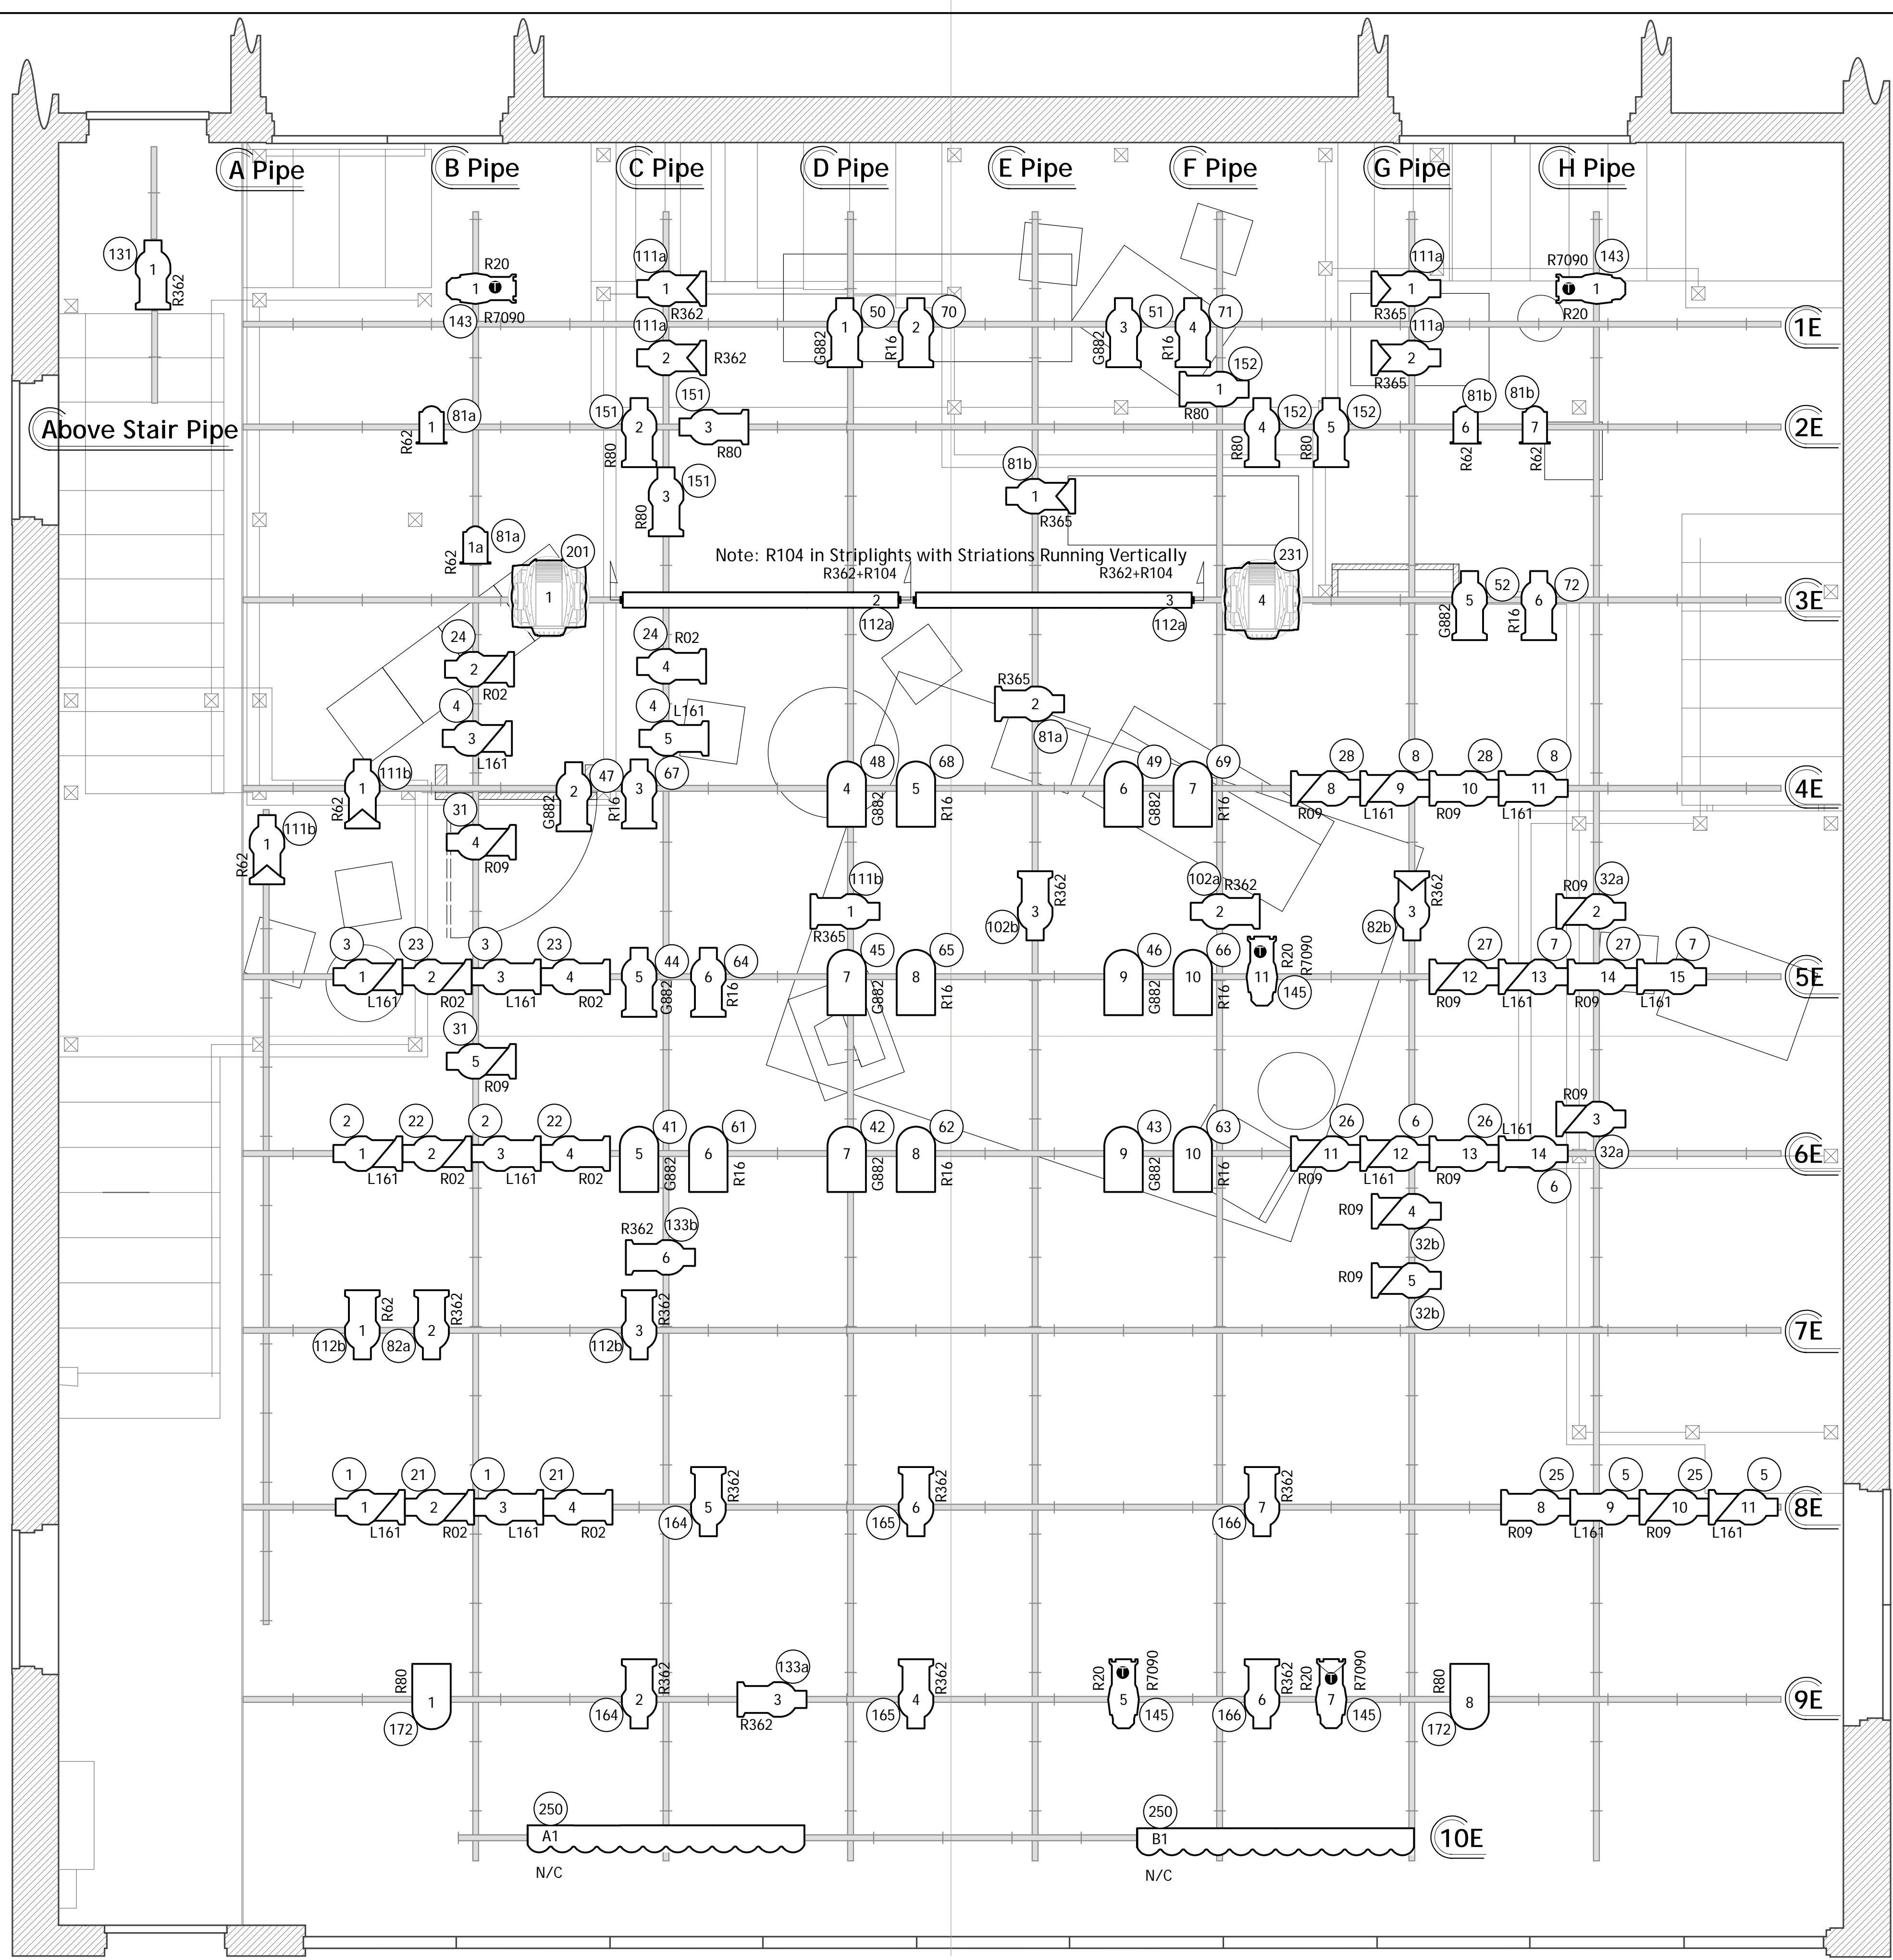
A Pipe
B Pipe
C Pipe
D Pipe
E Pipe
F Pipe
G Pipe
H Pipe

Above Stair Pipe

1E
2E
3E
4E
5E
6E
7E
8E
9E
10E

131 1 R362
R20 1 T 143 R7090
111a 1 R362
111a 2 R362
1 50 G882 2 70 R16
3 51 G882 4 71 R16
1 152 R80
111a 1 R365
111a 2 R365
R7090 143 T 1 R20

81a 1 R62
151 2 R80
151 3 R80
151 3 R80
4 152 R80
5 152 R80
81b 6 R62
81b 7 R62
81b 1 R365

1a 81a R62
201 1
Note: R104 in Striplights with Striations Running Vertically
R362+R104 2 112a
R362+R104 3 112a
231 4
5 52 G882 6 72 R16

24 2 R02
4 3 L161
24 R02 4
4 L161 5
R365 2 81a

111b 1 R62
2 47 G882
3 67 R16
4 48 G882 5 68 R16
6 49 G882 7 69 R16
28 8 R09
8 9 L161
28 10 R09
8 11 L161
111b 1 R62
31 4 R09

111b 1 R365
3 102b R362
102a R362 2
3 82b R362
R09 32a 2

3 1 L161
23 2 R02
3 3 L161
23 4 R02
5 44 G882
6 64 R16
7 45 G882 8 65 R16
9 46 G882 10 66 R16
T 11 R20 R7090 145
27 12 R09
7 13 L161
27 14 R09
7 15 L161
31 5 R09

2 1 L161
22 2 R02
2 3 L161
22 4 R02
5 41 G882
6 61 R16
7 42 G882 8 62 R16
9 43 G882 10 63 R16
26 11 R09
6 12 L161
26 13 R09
L161 14 6
R09 3 32a
R09 4 32b
R09 5 32b
R362 133b 6

1 R62 112b
2 R362 82a
3 R362 112b

1 1 L161
21 2 R02
1 3 L161
21 4 R02
5 R362 164
6 R362 165
7 R362 166
25 8 R09
5 9 L161
25 10 R09
5 11 L161

R80 1 172
2 R362 164
133a 3 R362
4 R362 165
R20 T 5 R7090 145
6 R362 166
R20 T 7 R7090 145
R80 8 172

250 A1 N/C
250 B1 N/C